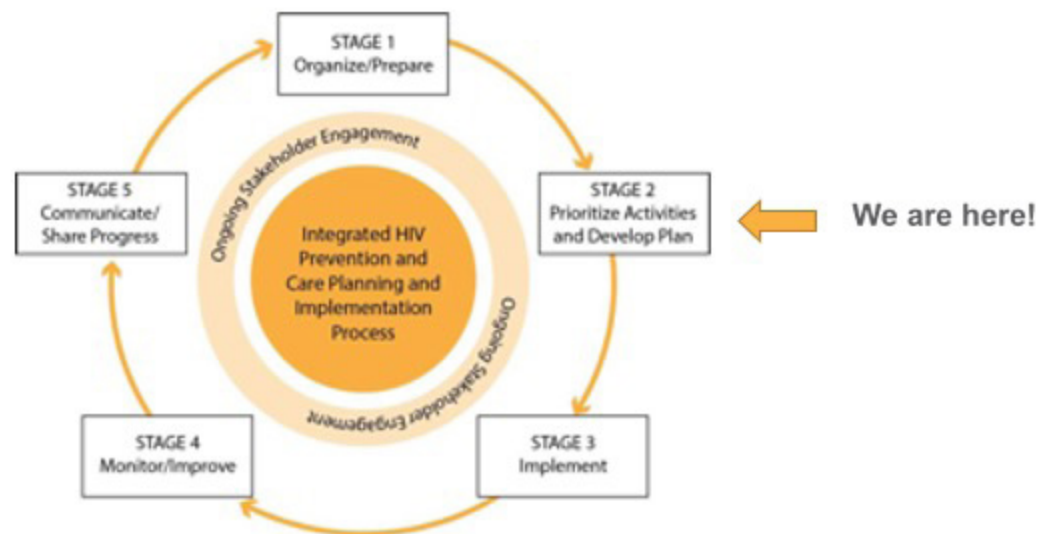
STAGE 1
Organize/Prepare

STAGE 2
Prioritize Activities and Develop Plan

We are here!

STAGE 3
Implement

STAGE 4
Monitor/Improve

STAGE 5
Communicate/Share Progress

Ongoing Stakeholder Engagement

Ongoing Stakeholder Engagement

Integrated HIV Prevention and Care Planning and Implementation Process